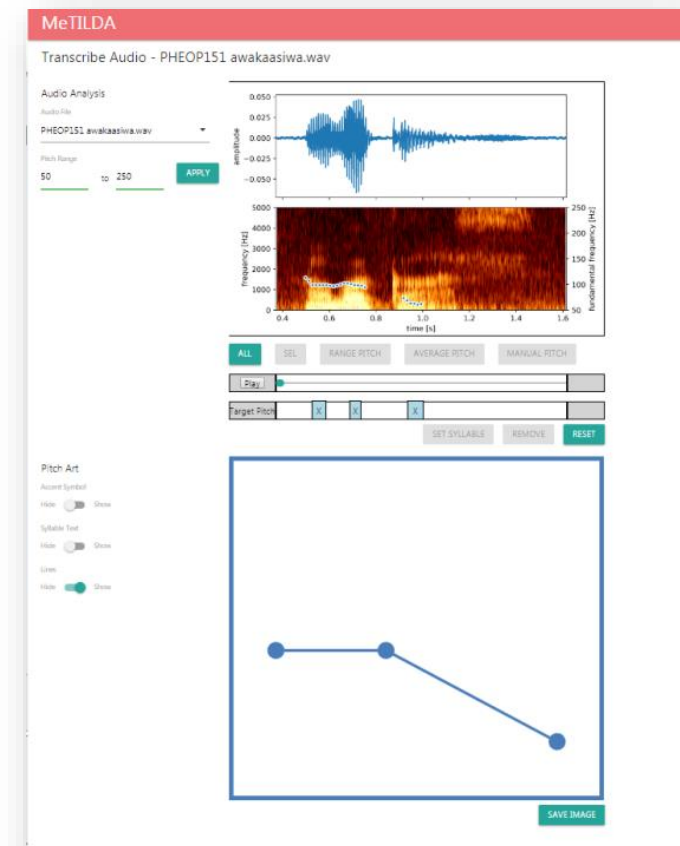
MeTILDA

Transcribe Audio - PHEOP151 awakaasiwa.wav

Audio Analysis

Audio File

PHEOP151 awakaasiwa.wav

Pitch Range

50 to 250 APPLY

0.050
0.025
0.000
-0.025
-0.050
amplitude

5000
4000
3000
2000
1000
0
frequency [Hz]

250
200
150
100
50
fundamental frequency [Hz]

0.4 0.6 0.8 1.0 1.2 1.4 1.6
time [s]

ALL SEL RANGE PITCH AVERAGE PITCH MANUAL PITCH

Play

Target Pitch X X X

SET SYLLABLE REMOVE RESET

Pitch Art

Accent Symbol

Hide Show

Syllable Text

Hide Show

Lines

Hide Show

SAVE IMAGE